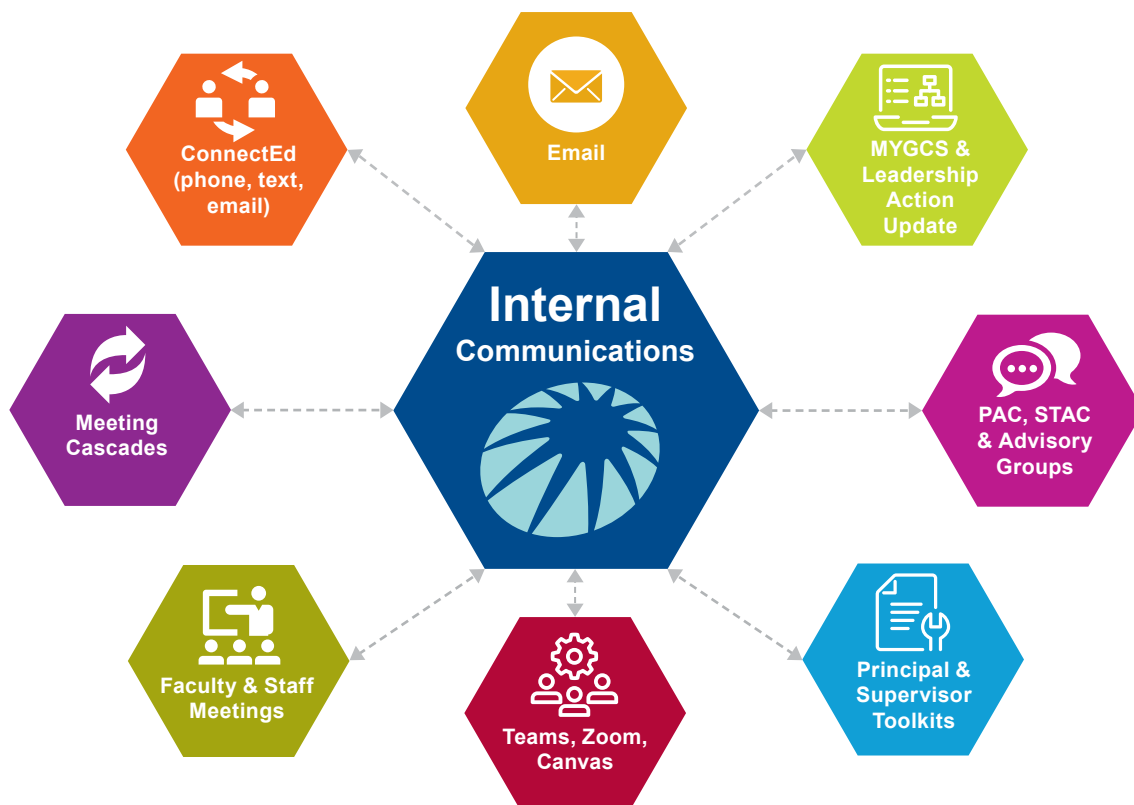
Email

ConnectEd (phone, text, email)

MYGCS & Leadership Action Update

Internal Communications

Meeting Cascades

PAC, STAC & Advisory Groups

Faculty & Staff Meetings

Teams, Zoom, Canvas

Principal & Supervisor Toolkits